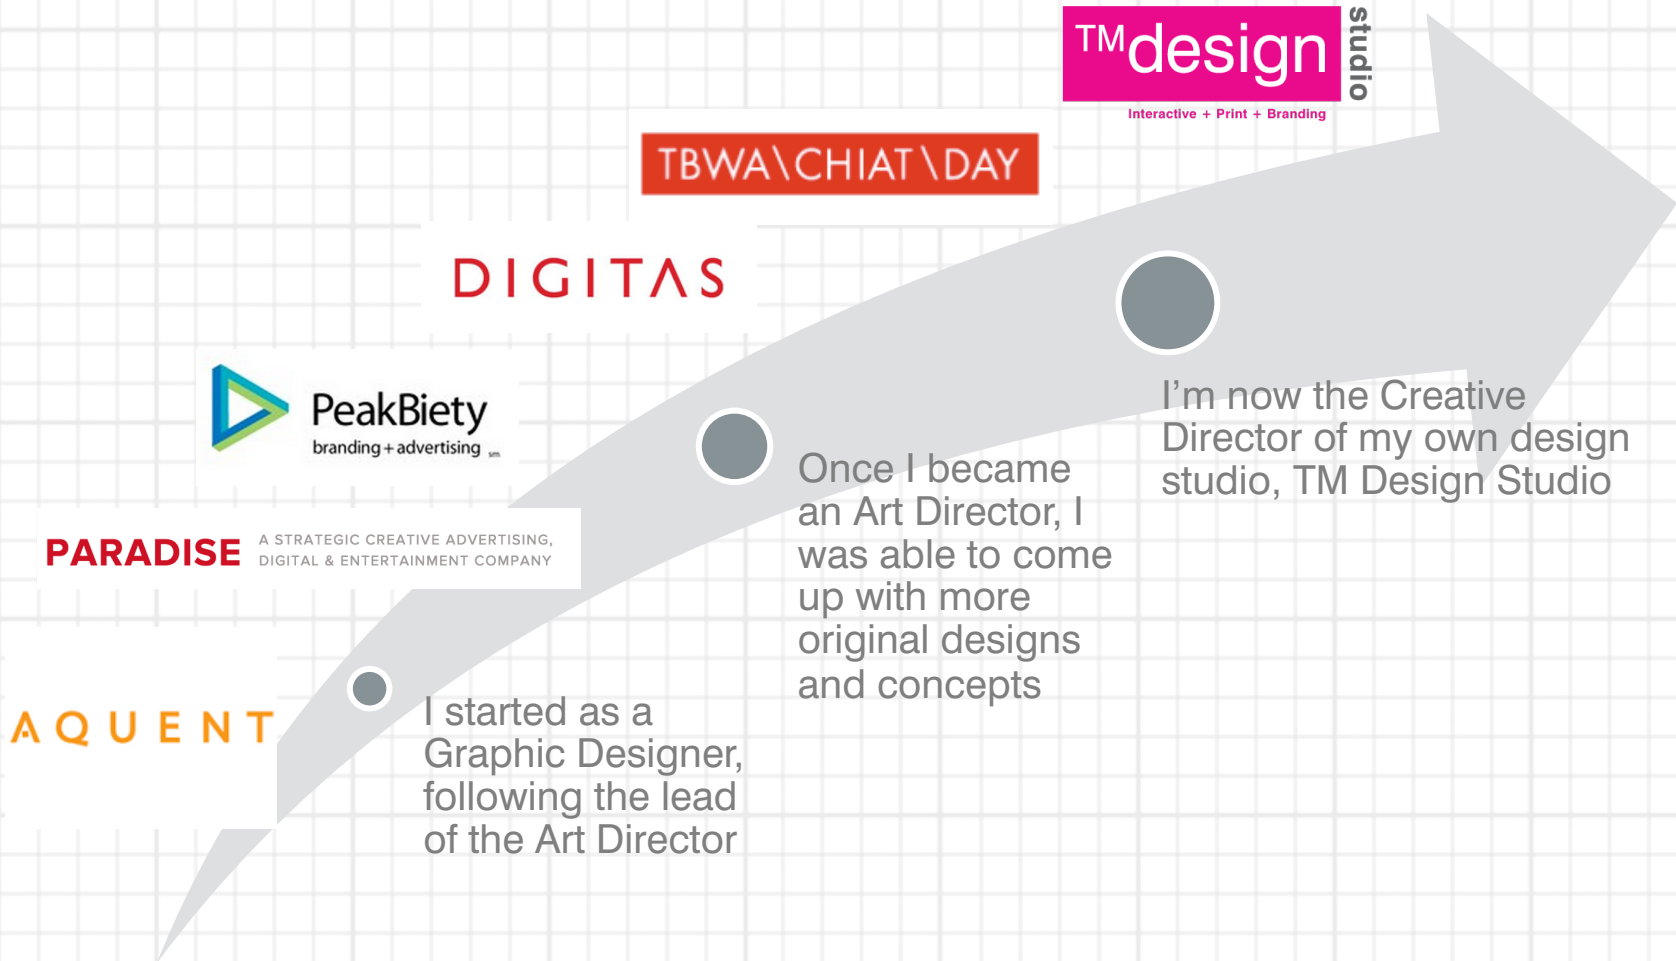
TMdesign studio
Interactive + Print + Branding

TBWA\CHIAT\DAY

DIGITAS

PeakBiety
branding + advertising sm

PARADISE A STRATEGIC CREATIVE ADVERTISING, DIGITAL & ENTERTAINMENT COMPANY

AQUENT

I'm now the Creative Director of my own design studio, TM Design Studio

Once I became an Art Director, I was able to come up with more original designs and concepts

I started as a Graphic Designer, following the lead of the Art Director